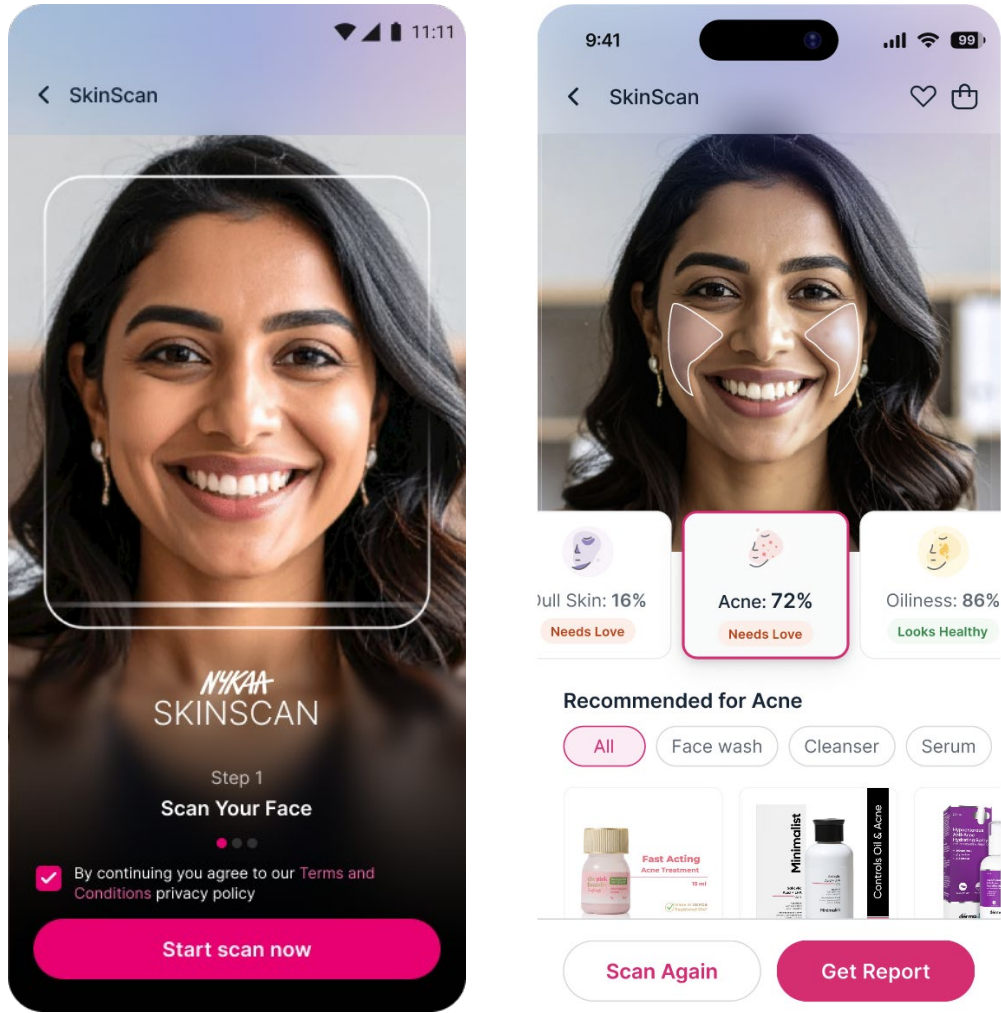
11:11

SkinScan

NYKAA
SKINSCAN

Step 1
Scan Your Face

By continuing you agree to our Terms and Conditions privacy policy

Start scan now

9:41

99

SkinScan

Dull Skin: 16%
Needs Love

Acne: 72%
Needs Love

Oiliness: 86%
Looks Healthy

Recommended for Acne

All
Face wash
Cleanser
Serum

Fast Acting
Acne Treatment

Minimalist

Controls Oil & Acne

Scan Again
Get Report